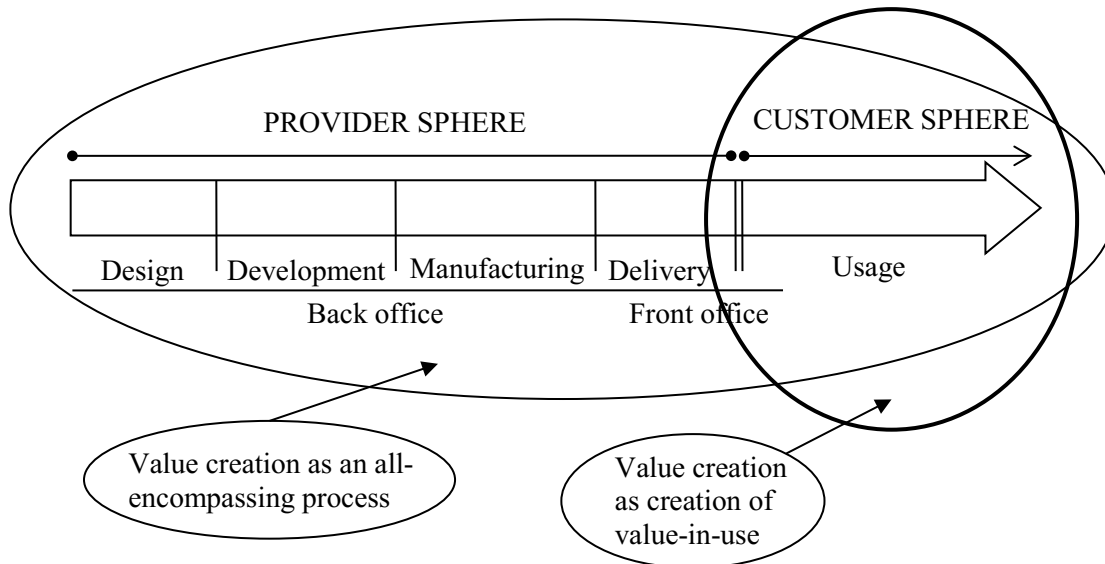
PROVIDER SPHERE

CUSTOMER SPHERE

Design

Development

Manufacturing

Delivery

Usage

Back office

Front office

Value creation as an all-encompassing process

Value creation as creation of value-in-use